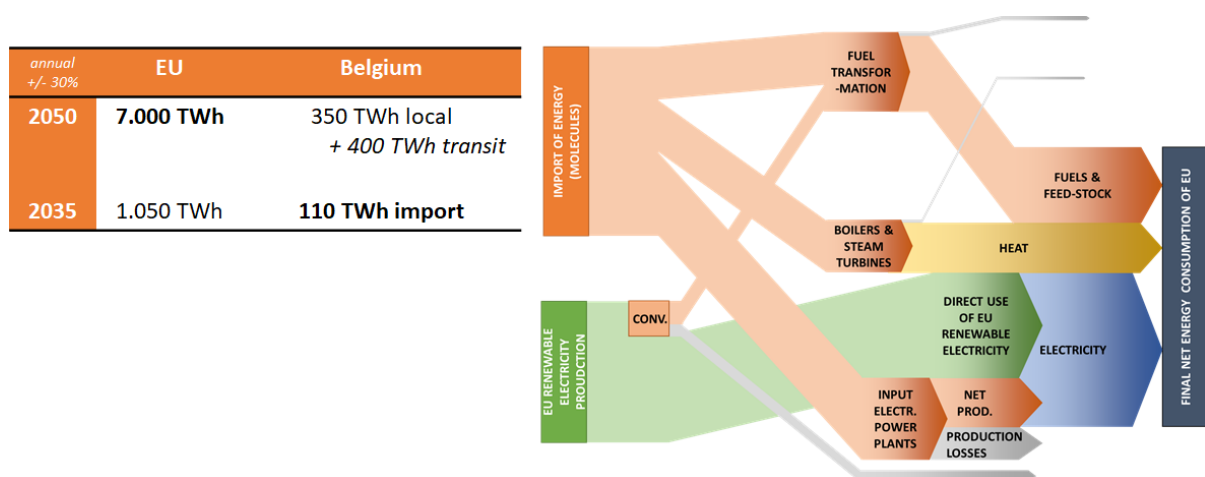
| annual +/- 30% | EU | Belgium |
|---|---|---|
| 2050 | 7.000 TWh | 350 TWh local + 400 TWh transit |
| 2035 | 1.050 TWh | 110 TWh import |

IMPORT OF ENERGY (MOLECULES)

FUEL TRANSFOR-MATION

FUELS & FEED-STOCK

BOILERS & STEAM TURBINES

HEAT

CONV.

DIRECT USE OF EU RENEWABLE ELECTRICITY

ELECTRICITY

EU RENEWABLE ELECTRICITY PROUDCTION

INPUT ELECTR. POWER PLANTS

NET PROD.

PRODUCTION LOSSES

FINAL NET ENERGY CONSUMPTION OF EU